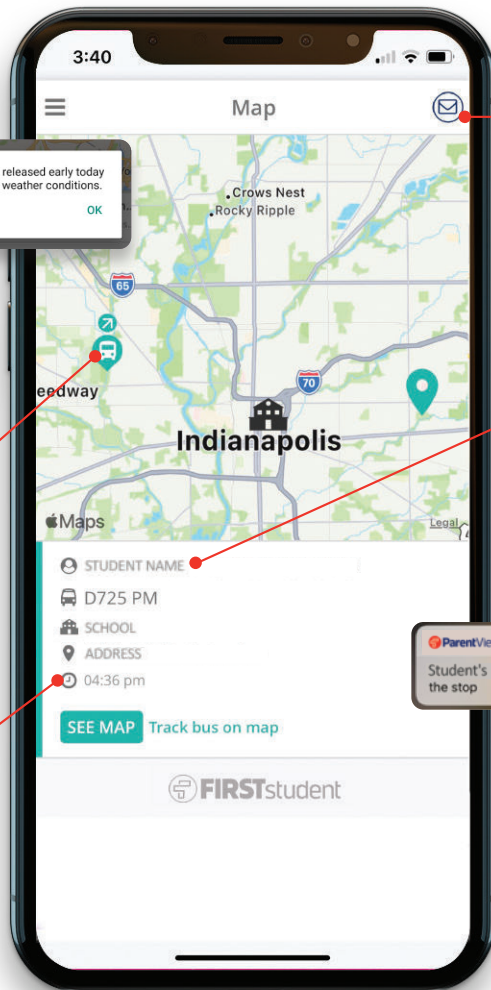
3:40

Map

released early today weather conditions.

OK

Crows Nest
Rocky Ripple

65

eedway

70

Indianapolis

Maps

Legal

STUDENT NAME

D725 PM

SCHOOL

ADDRESS

04:36 pm

SEE MAP Track bus on map

FIRSTstudent

ParentVie

Student's the stop